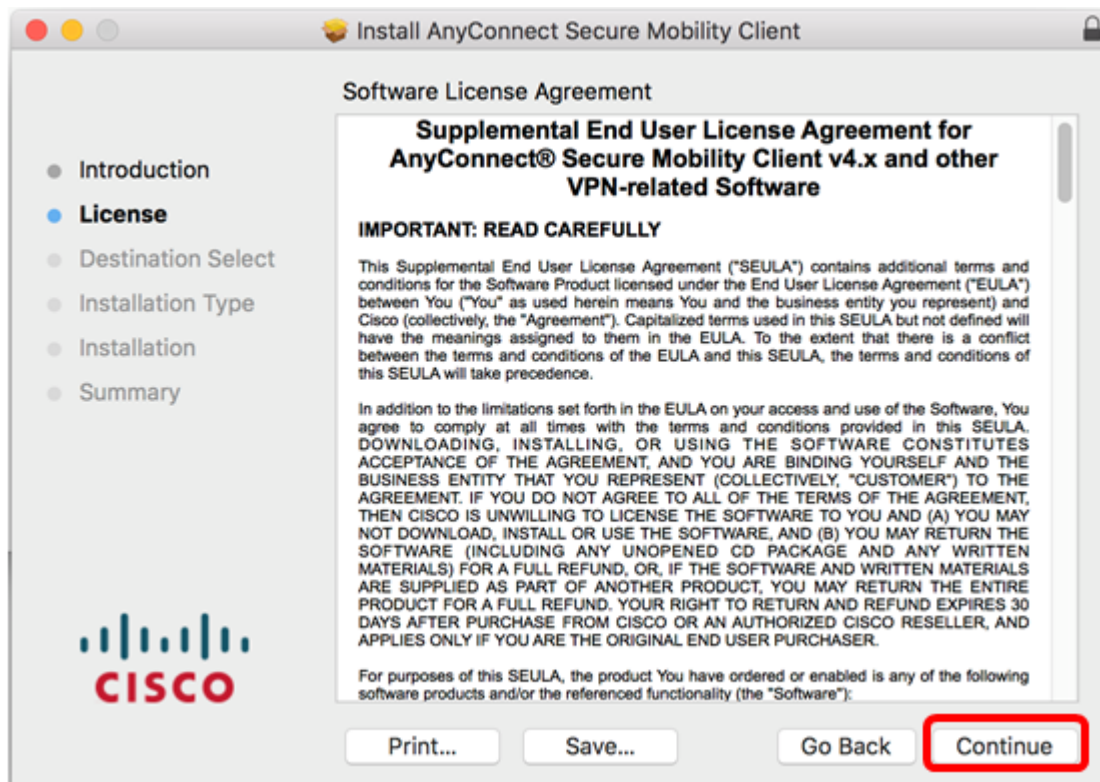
Install AnyConnect Secure Mobility Client

Software License Agreement

Introduction
License
Destination Select
Installation Type
Installation
Summary

Supplemental End User License Agreement for AnyConnect® Secure Mobility Client v4.x and other VPN-related Software

IMPORTANT: READ CAREFULLY

This Supplemental End User License Agreement ("SEULA") contains additional terms and conditions for the Software Product licensed under the End User License Agreement ("EULA") between You ("You" as used herein means You and the business entity you represent) and Cisco (collectively, the "Agreement"). Capitalized terms used in this SEULA but not defined will have the meanings assigned to them in the EULA. To the extent that there is a conflict between the terms and conditions of the EULA and this SEULA, the terms and conditions of this SEULA will take precedence.

In addition to the limitations set forth in the EULA on your access and use of the Software, You agree to comply at all times with the terms and conditions provided in this SEULA. DOWNLOADING, INSTALLING, OR USING THE SOFTWARE CONSTITUTES ACCEPTANCE OF THE AGREEMENT, AND YOU ARE BINDING YOURSELF AND THE BUSINESS ENTITY THAT YOU REPRESENT (COLLECTIVELY, "CUSTOMER") TO THE AGREEMENT. IF YOU DO NOT AGREE TO ALL OF THE TERMS OF THE AGREEMENT, THEN CISCO IS UNWILLING TO LICENSE THE SOFTWARE TO YOU AND (A) YOU MAY NOT DOWNLOAD, INSTALL OR USE THE SOFTWARE, AND (B) YOU MAY RETURN THE SOFTWARE (INCLUDING ANY UNOPENED CD PACKAGE AND ANY WRITTEN MATERIALS) FOR A FULL REFUND, OR, IF THE SOFTWARE AND WRITTEN MATERIALS ARE SUPPLIED AS PART OF ANOTHER PRODUCT, YOU MAY RETURN THE ENTIRE PRODUCT FOR A FULL REFUND. YOUR RIGHT TO RETURN AND REFUND EXPIRES 30 DAYS AFTER PURCHASE FROM CISCO OR AN AUTHORIZED CISCO RESELLER, AND APPLIES ONLY IF YOU ARE THE ORIGINAL END USER PURCHASER.

For purposes of this SEULA, the product You have ordered or enabled is any of the following software products and/or the referenced functionality (the "Software"):

CISCO

Print...
Save...
Go Back
Continue